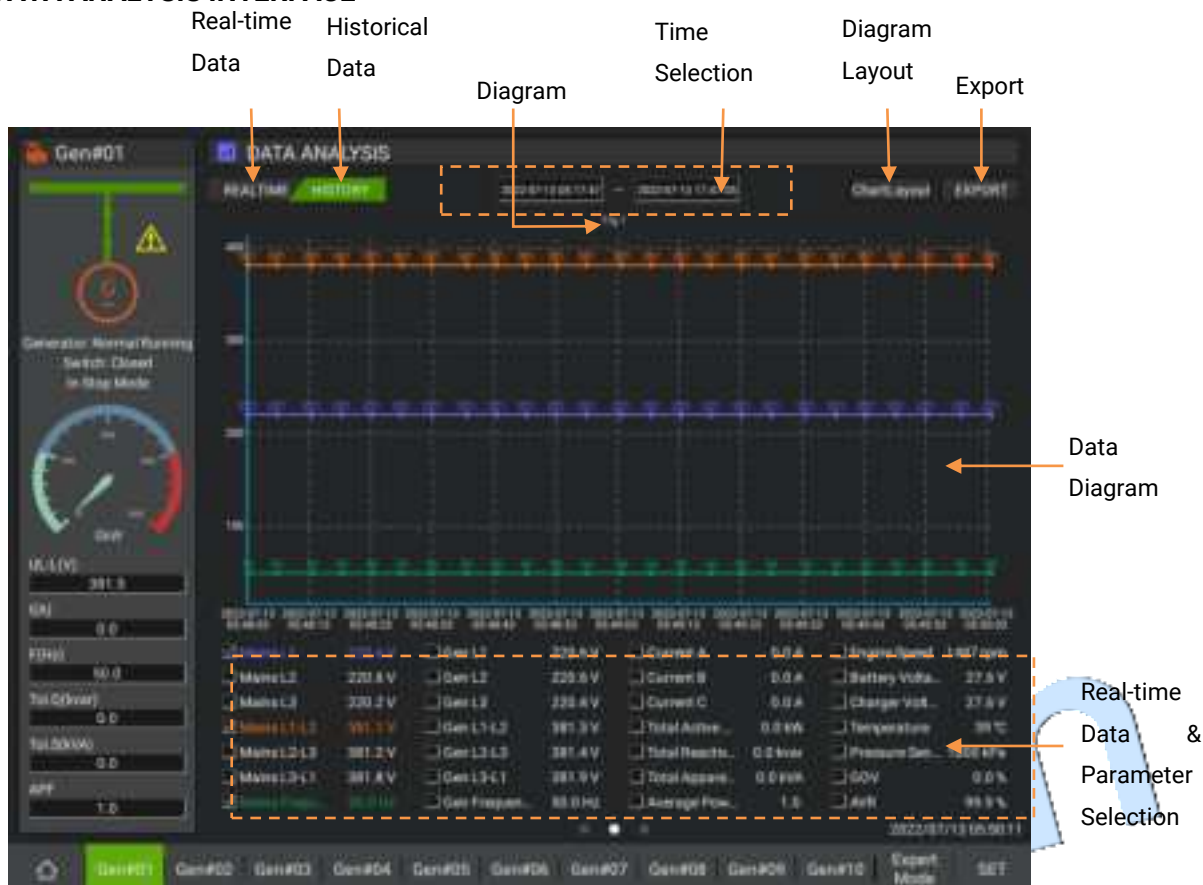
Real-time Data

Historical Data

Diagram

Time Selection

Diagram Layout

Export

Gen#01

DATA ANALYSIS

REALTIME

HISTORY

ChartLayout

EXPORT

Generator: Normal Running
Switch: Closed
In Stop Mode

Data Diagram

ML-L(V)
381.9

I(A)
0.0

F(Hz)
50.0

Tol.Q(kvar)
0.0

Tol.S(kVA)
0.0

APF
1.0

| | | | | | | | |
|---|---|---|---|---|---|---|---|
| Mains L2 | 220.4 V | Gen L2 | 220.6 V | Current B | 0.0 A | Battery Volta... | 27.5 V |
| Mains L3 | 220.2 V | Gen L3 | 220.4 V | Current C | 0.0 A | Charger Volt... | 27.5 V |
| Mains L1-L2 | 381.3 V | Gen L1-L2 | 381.3 V | Total Active... | 0.0 kW | Temperature | 39 ℃ |
| Mains L2-L3 | 381.2 V | Gen L2-L3 | 381.4 V | Total Reactiv... | 0.0 kvar | Pressure Sen... | |
| Mains L3-L1 | 381.4 V | Gen L3-L1 | 381.9 V | Total Appare... | 0.0 kVA | GOV | 0.0 % |
| | | Gen Frequen... | 50.0 Hz | Average Pow... | 1.0 | AVR | 99.9 % |

Real-time Data & Parameter Selection

2022/07/13 05:50:11

Gen#01 Gen#02 Gen#03 Gen#04 Gen#05 Gen#06 Gen#07 Gen#08 Gen#09 Gen#10 Expert Mode SET